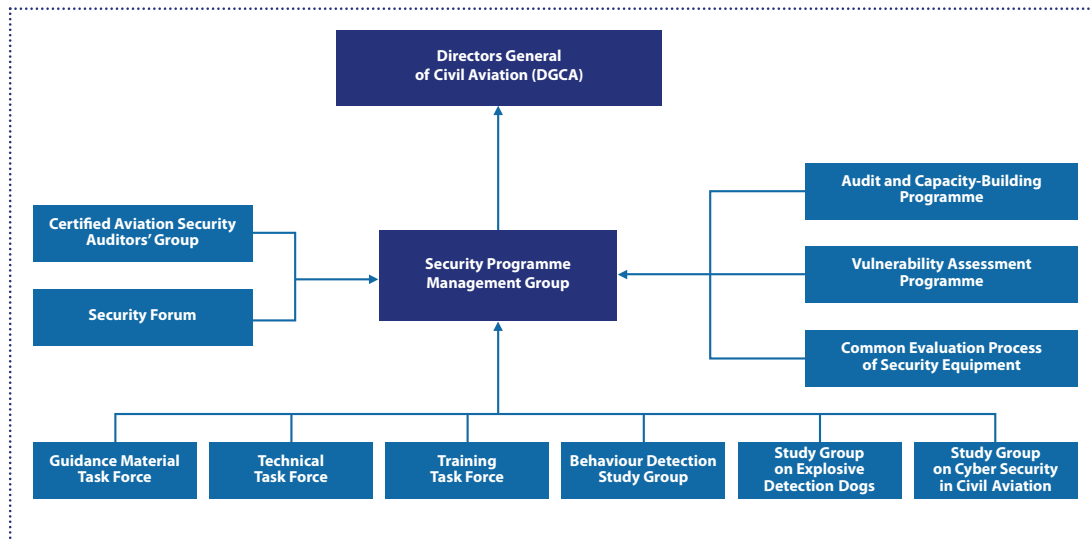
Directors General of Civil Aviation (DGCA)

Certified Aviation Security Auditors' Group

Security Forum

Security Programme Management Group

Audit and Capacity-Building Programme

Vulnerability Assessment Programme

Common Evaluation Process of Security Equipment

Guidance Material Task Force

Technical Task Force

Training Task Force

Behaviour Detection Study Group

Study Group on Explosive Detection Dogs

Study Group on Cyber Security in Civil Aviation